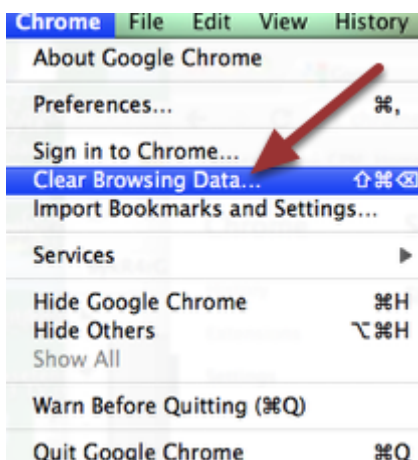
Chrome File Edit View History

About Google Chrome

Preferences... ⌘,

Sign in to Chrome...

Clear Browsing Data... ⇧⌘⌫

Import Bookmarks and Settings...

Services ▶

Hide Google Chrome ⌘H

Hide Others ⌥⌘H

Show All

Warn Before Quitting (⌘Q)

Quit Google Chrome ⌘Q